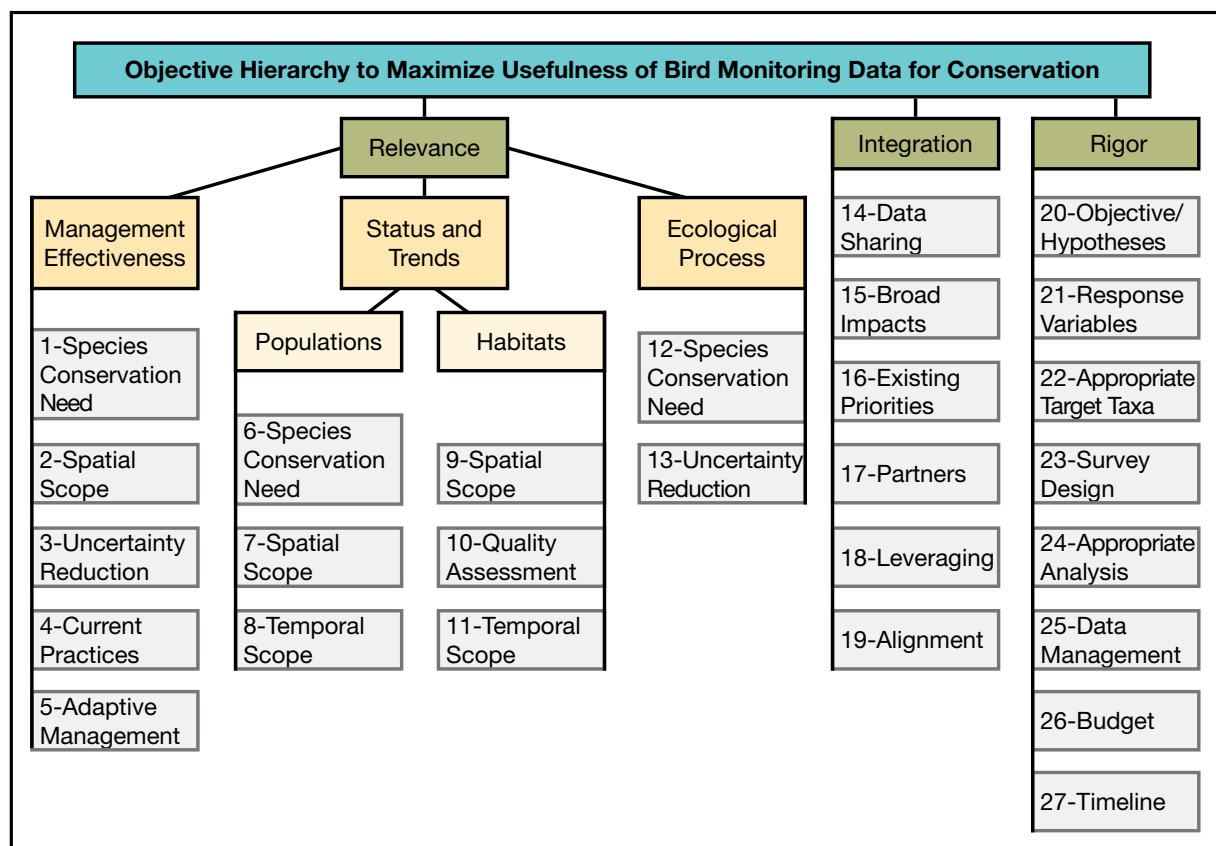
Objective Hierarchy to Maximize Usefulness of Bird Monitoring Data for Conservation

Relevance

Integration

Rigor

Management Effectiveness

Status and Trends

Ecological Process

1-Species Conservation Need

2-Spatial Scope

3-Uncertainty Reduction

4-Current Practices

5-Adaptive Management

Populations

Habitats

6-Species Conservation Need

7-Spatial Scope

8-Temporal Scope

9-Spatial Scope

10-Quality Assessment

11-Temporal Scope

12-Species Conservation Need

13-Uncertainty Reduction

14-Data Sharing

15-Broad Impacts

16-Existing Priorities

17-Partners

18-Leveraging

19-Alignment

20-Objective/ Hypotheses

21-Response Variables

22-Appropriate Target Taxa

23-Survey Design

24-Appropriate Analysis

25-Data Management

26-Budget

27-Timeline